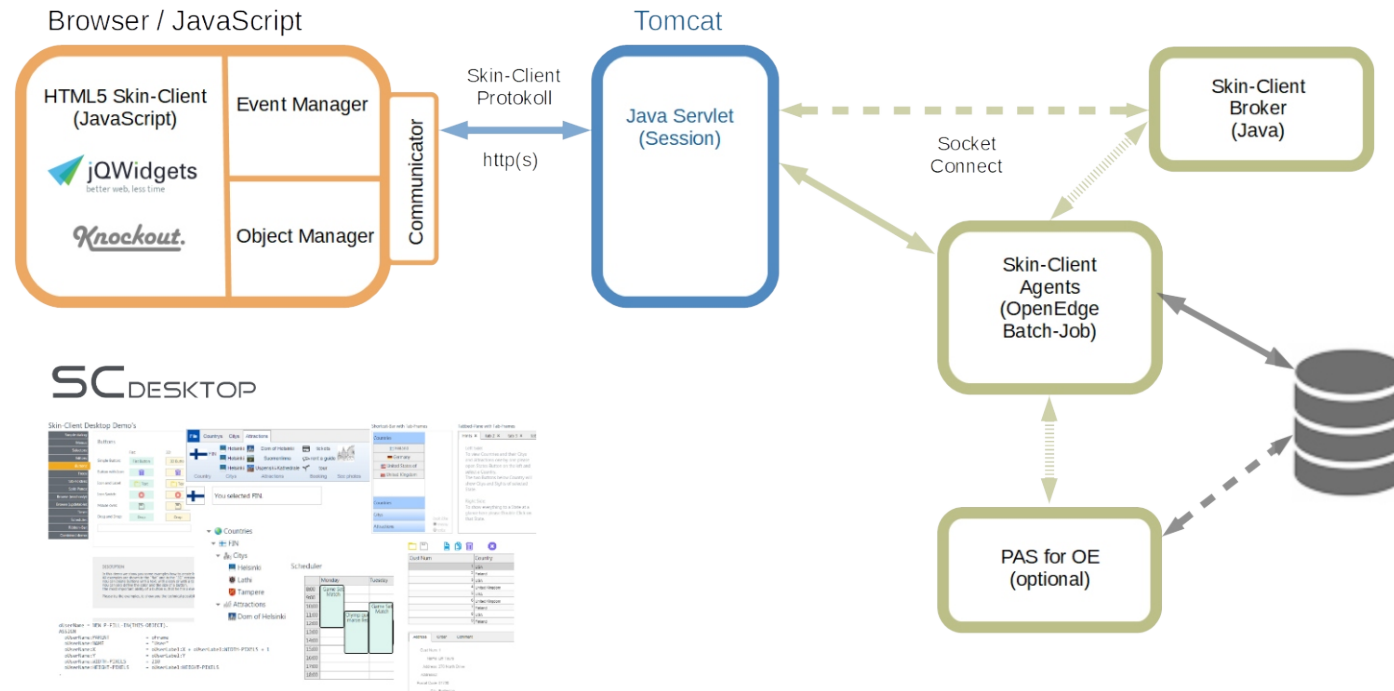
Browser / JavaScript

HTML5 Skin-Client (JavaScript)

jQWidgets
better web, less time

Knockout.

Event Manager

Object Manager

Communicator

Skin-Client Protokoll

http(s)

Tomcat

Java Servlet (Session)

Socket Connect

Skin-Client Broker (Java)

Skin-Client Agents (OpenEdge Batch-Job)

PAS for OE (optional)

SCDESKTOP

Skin-Client Desktop Demo's

You selected FIN

Countries
FIN
Citys
Helsinki
Lathi
Tampere
Attractions
Dom of Helsinki

Scheduler
Monday
Tuesday

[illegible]